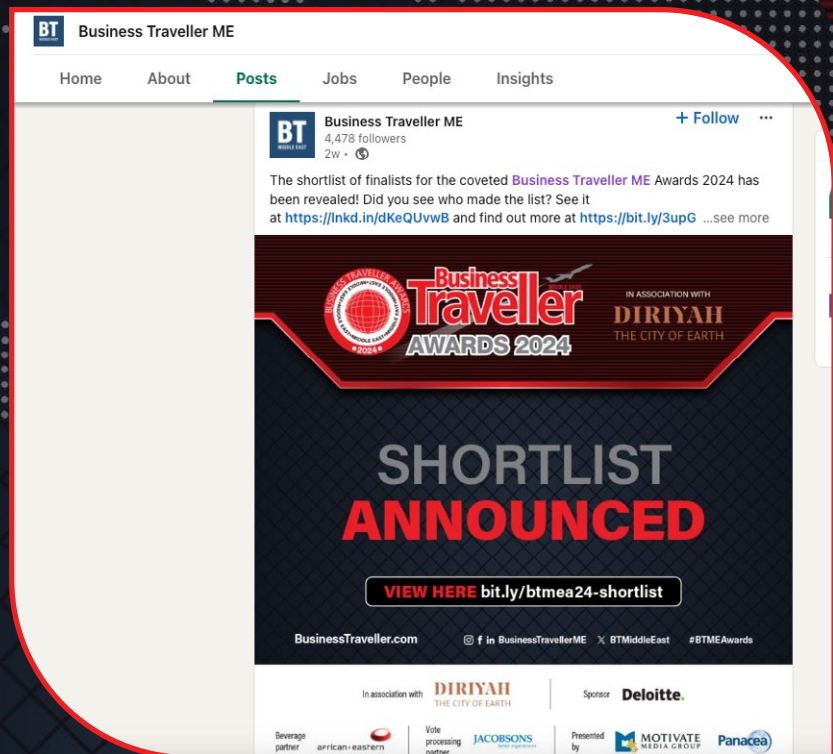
BT Business Traveller ME

Home About Posts Jobs People Insights

BT MIDDLE EAST Business Traveller ME
4,478 followers
2w •

+ Follow ···

The shortlist of finalists for the coveted Business Traveller ME Awards 2024 has been revealed! Did you see who made the list? See it at https://lnkd.in/dKeQUvwB and find out more at https://bit.ly/3upG ...see more

Business Traveller MIDDLE EAST AWARDS 2024

IN ASSOCIATION WITH
DIRIYAH
THE CITY OF EARTH

SHORTLIST
ANNOUNCED

VIEW HERE bit.ly/btmea24-shortlist

BusinessTraveller.com BusinessTravellerME BTMiddleEast #BTMEAwards

In association with DIRIYAH THE CITY OF EARTH Sponsor Deloitte.

Beverage partner african+eastern Vote processing partner JACOBSONS Presented by MOTIVATE MEDIA GROUP Panacea